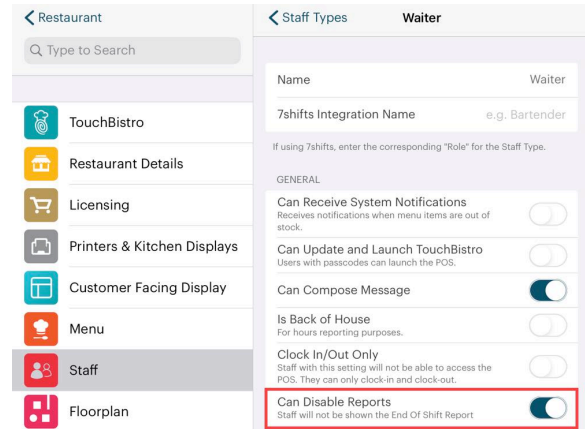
< Restaurant

Type to Search

TouchBistro

Restaurant Details

Licensing

Printers & Kitchen Displays

Customer Facing Display

Menu

Staff

Floorplan

< Staff Types Waiter

Name Waiter

7shifts Integration Name e.g. Bartender

If using 7shifts, enter the corresponding "Role" for the Staff Type.

GENERAL

Can Receive System Notifications
Receives notifications when menu items are out of stock.

Can Update and Launch TouchBistro
Users with passcodes can launch the POS.

Can Compose Message

Is Back of House
For hours reporting purposes.

Clock In/Out Only
Staff with this setting will not be able to access the POS. They can only clock-in and clock-out.

Can Disable Reports
Staff will not be shown the End Of Shift Report